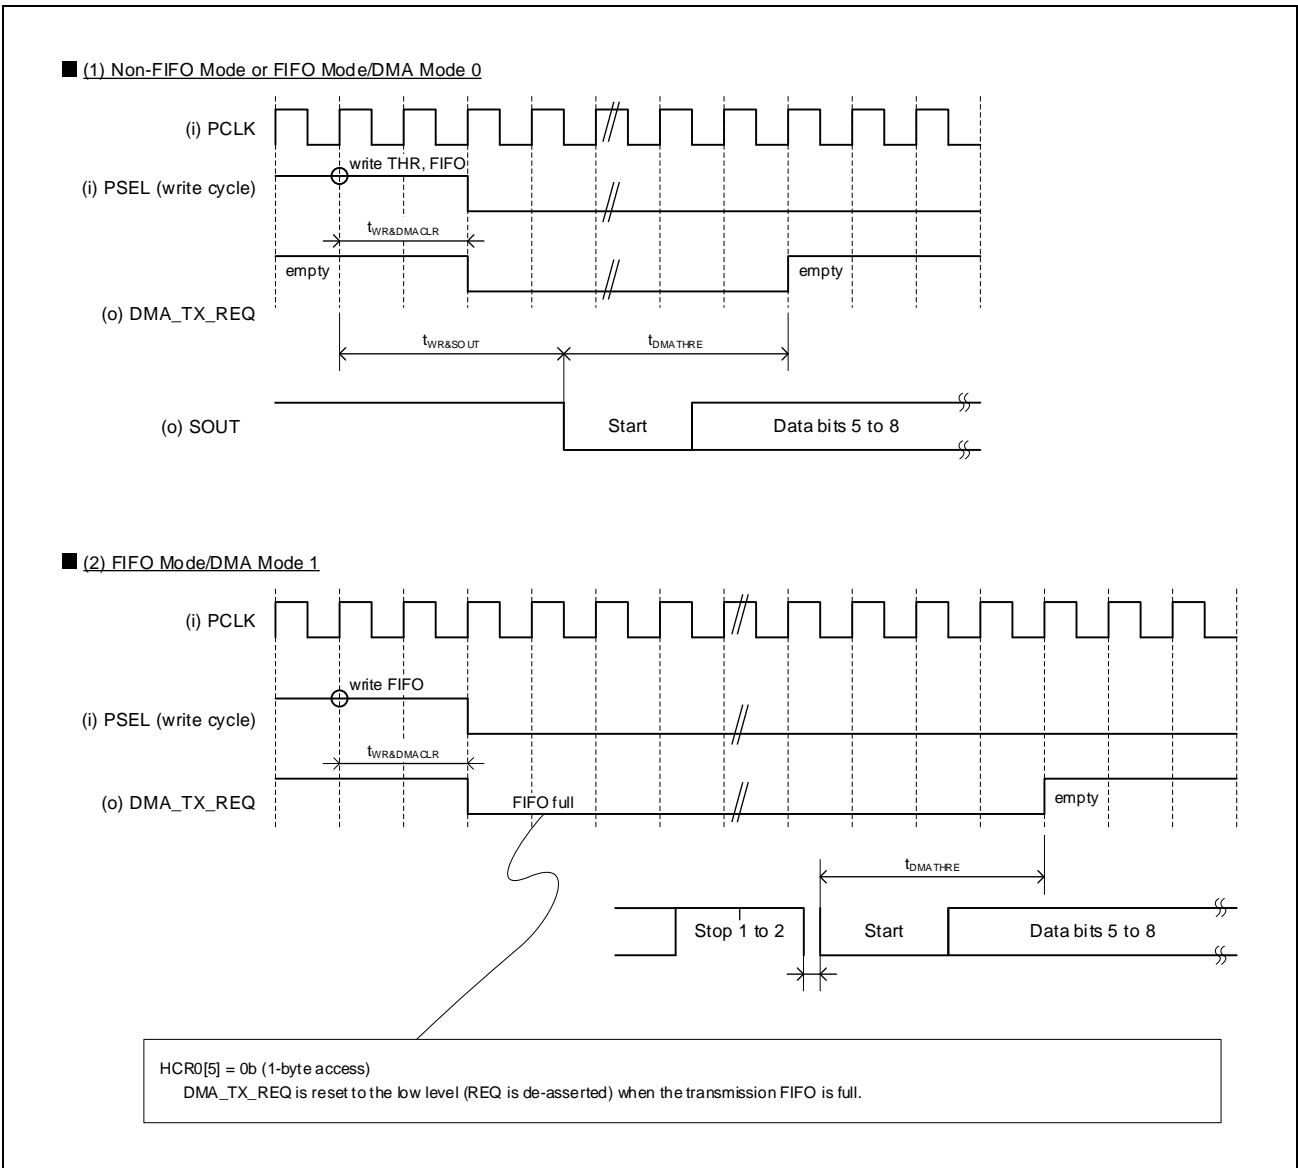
(1) Non-FIFO Mode or FIFO Mode/DMA Mode 0

(i) PCLK

(i) PSEL (write cycle)

write THR, FIFO

$t_{WR\&DMACLR}$

empty

empty

(o) DMA_TX_REQ

$t_{WR\&SOUT}$

$t_{DMATHRE}$

(o) SOUT

Start

Data bits 5 to 8

(2) FIFO Mode/DMA Mode 1

(i) PCLK

write FIFO

(i) PSEL (write cycle)

$t_{WR\&DMACLR}$

(o) DMA_TX_REQ

FIFO full

empty

$t_{DMATHRE}$

Stop 1 to 2

Start

Data bits 5 to 8

HCR0[5] = 0b (1-byte access)
DMA_TX_REQ is reset to the low level (REQ is de-asserted) when the transmission FIFO is full.